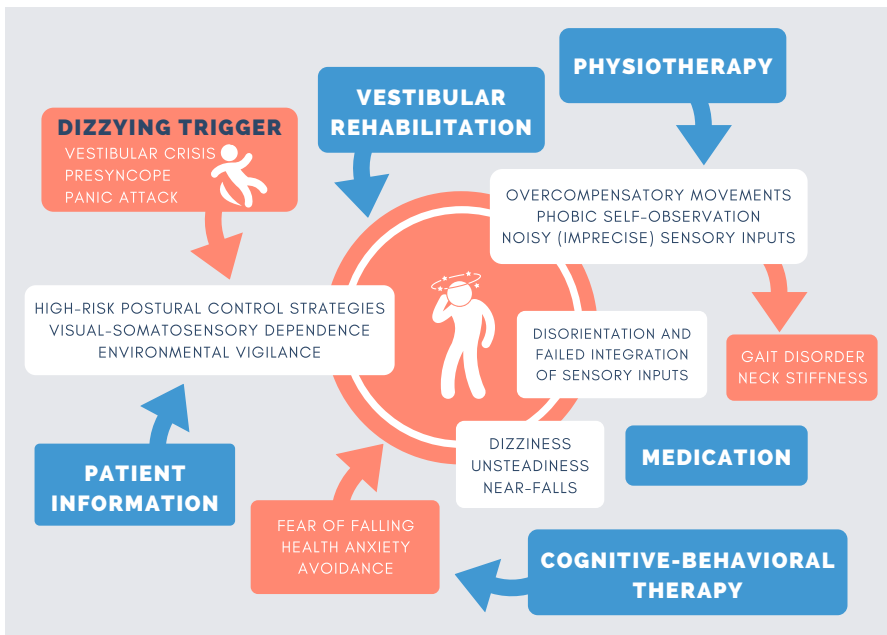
PHYSIOTHERAPY

VESTIBULAR REHABILITATION

DIZZYING TRIGGER
VESTIBULAR CRISIS
PRESYNCOPE
PANIC ATTACK

OVERCOMPENSATORY MOVEMENTS
PHOBIC SELF-OBSERVATION
NOISY (IMPRECISE) SENSORY INPUTS

HIGH-RISK POSTURAL CONTROL STRATEGIES
VISUAL-SOMATOSENSORY DEPENDENCE
ENVIRONMENTAL VIGILANCE

DISORIENTATION AND FAILED INTEGRATION OF SENSORY INPUTS

GAIT DISORDER
NECK STIFFNESS

PATIENT INFORMATION

DIZZINESS
UNSTEADINESS
NEAR-FALLS

MEDICATION

FEAR OF FALLING
HEALTH ANXIETY
AVOIDANCE

COGNITIVE-BEHAVIORAL THERAPY